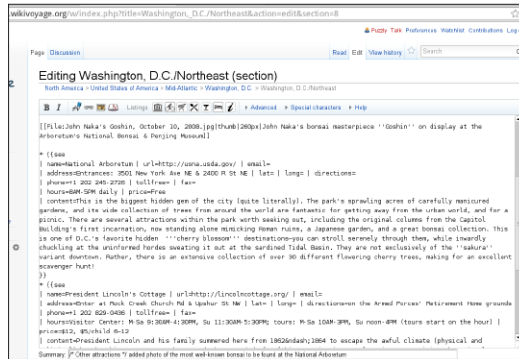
wikivoyage.org/w/index.php?title=Washington,_D.C./Northeast&action=edit&section=8

Puzzy Talk Preferences Watchlist Contributions Log

Page Discussion

Read Edit View history Search

Editing Washington, D.C./Northeast (section)

North America > United States of America > Mid-Atlantic > Washington, D.C. > Washington, D.C./Northeast

B I Listings Advanced Special characters Help

[[File:John Naka's Goshin, October 10, 2008.jpg|thumb|260px|John Naka's bonsai masterpiece ''Goshin'' on display at the Arboretum's National Bonsai & Penjing Museum]]

* {{see
| name=National Arboretum | url=http://usna.usda.gov/ | email=
| address=Entrances: 3501 New York Ave NE & 2400 R St NE | lat= | long= | directions=
| phone=+1 202 245-2726 | tollfree= | fax=
| hours=8AM-5PM daily | price=Free
| content=This is the biggest hidden gem of the city (quite literally). The park's sprawling acres of carefully manicured gardens, and its wide collection of trees from around the world are fantastic for getting away from the urban world, and for a picnic. There are several attractions within the park worth seeking out, including the original columns from the Capitol Building's first incarnation, now standing alone mimicking Roman ruins, a Japanese garden, and a great bonsai collection. This is one of D.C.'s favorite hidden '''cherry blossom''' destinations—you can stroll serenely through them, while inwardly chuckling at the uninformed hordes sweating it out at the sardined Tidal Basin. They are not exclusively of the ''sakura'' variant downtown. Rather, there is an extensive collection of over 90 different flowering cherry trees, making for an excellent scavenger hunt!
}}
* {{see
| name=President Lincoln's Cottage | url=http://lincolncottage.org/ | email=
| address=Enter at Rock Creek Church Rd & Upshur St NW | lat= | long= | directions=on the Armed Forces' Retirement Home grounds
| phone=+1 202 829-0436 | tollfree= | fax=
| hours=Visitor Center: M-Sa 9:30AM-4:30PM, Su 11:30AM-5:30PM; tours: M-Sa 10AM-3PM, Su noon-4PM (tours start on the hour) | price=$12, $5,child 6-12
| content=President Lincoln and his family summered here from 1862&ndash;1864 to escape the awful climate (physical and

Summary: /* Other attractions */ added photo of the most well-known bonsai to be found at the National Arboretum